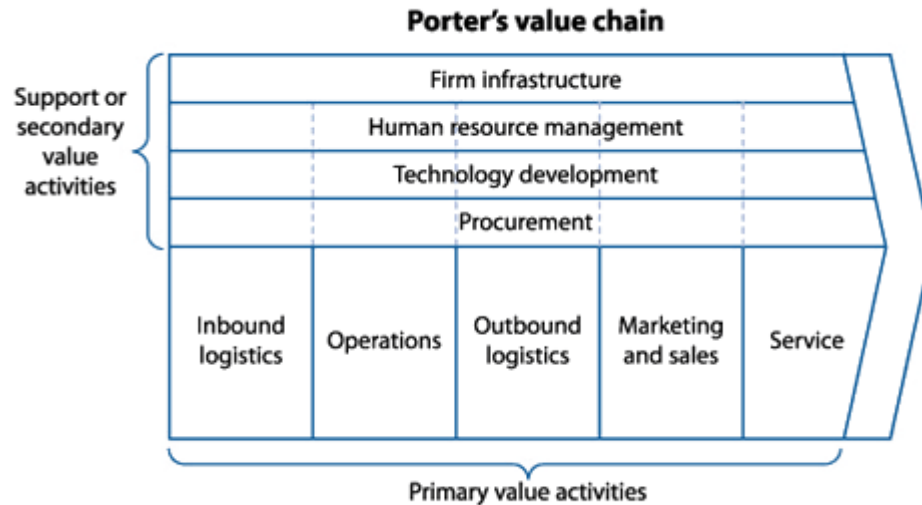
Porter's value chain

Support or secondary value activities

Firm infrastructure

Human resource management

Technology development

Procurement

Inbound logistics

Operations

Outbound logistics

Marketing and sales

Service

Primary value activities